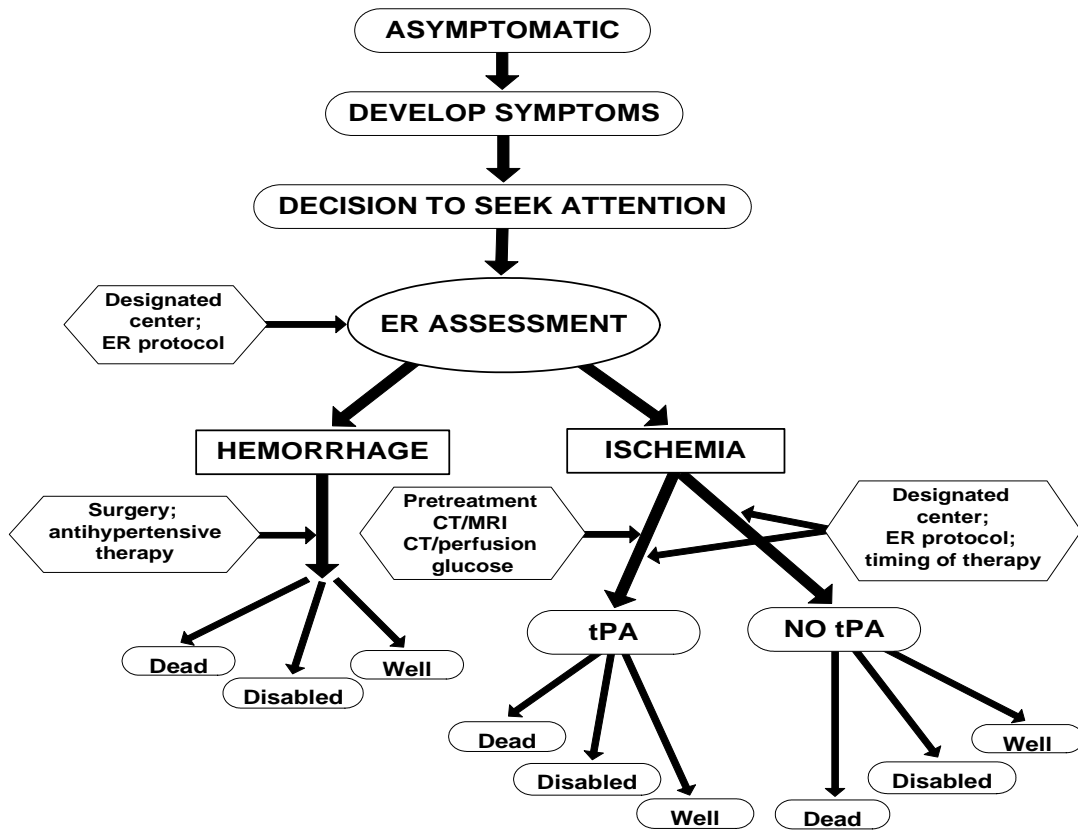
ASYMPTOMATIC

DEVELOP SYMPTOMS

DECISION TO SEEK ATTENTION

Designated center; ER protocol

ER ASSESSMENT

HEMORRHAGE

ISCHEMIA

Surgery; antihypertensive therapy

Pretreatment CT/MRI CT/perfusion glucose

Designated center; ER protocol; timing of therapy

Dead

Disabled

Well

tPA

NO tPA

Dead

Disabled

Well

Well

Disabled

Dead